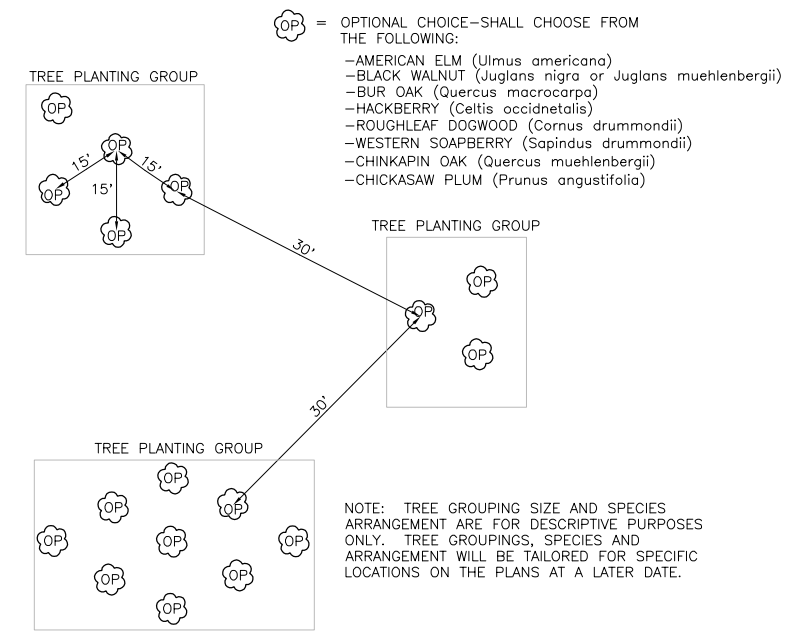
OP = OPTIONAL CHOICE–SHALL CHOOSE FROM THE FOLLOWING:

–AMERICAN ELM (Ulmus americana)
–BLACK WALNUT (Juglans nigra or Juglans muehlenbergii)
–BUR OAK (Quercus macrocarpa)
–HACKBERRY (Celtis occidnetalis)
–ROUGHLEAF DOGWOOD (Cornus drummondii)
–WESTERN SOAPBERRY (Sapindus drummondii)
–CHINKAPIN OAK (Quercus muehlenbergii)
–CHICKASAW PLUM (Prunus angustifolia)

TREE PLANTING GROUP

OP
OP
15'
15'
15'
OP
OP
OP

30'

TREE PLANTING GROUP

OP
OP
OP

30'

TREE PLANTING GROUP

OP
OP
OP
OP
OP
OP
OP
OP
OP
OP

NOTE: TREE GROUPING SIZE AND SPECIES ARRANGEMENT ARE FOR DESCRIPTIVE PURPOSES ONLY. TREE GROUPINGS, SPECIES AND ARRANGEMENT WILL BE TAILORED FOR SPECIFIC LOCATIONS ON THE PLANS AT A LATER DATE.